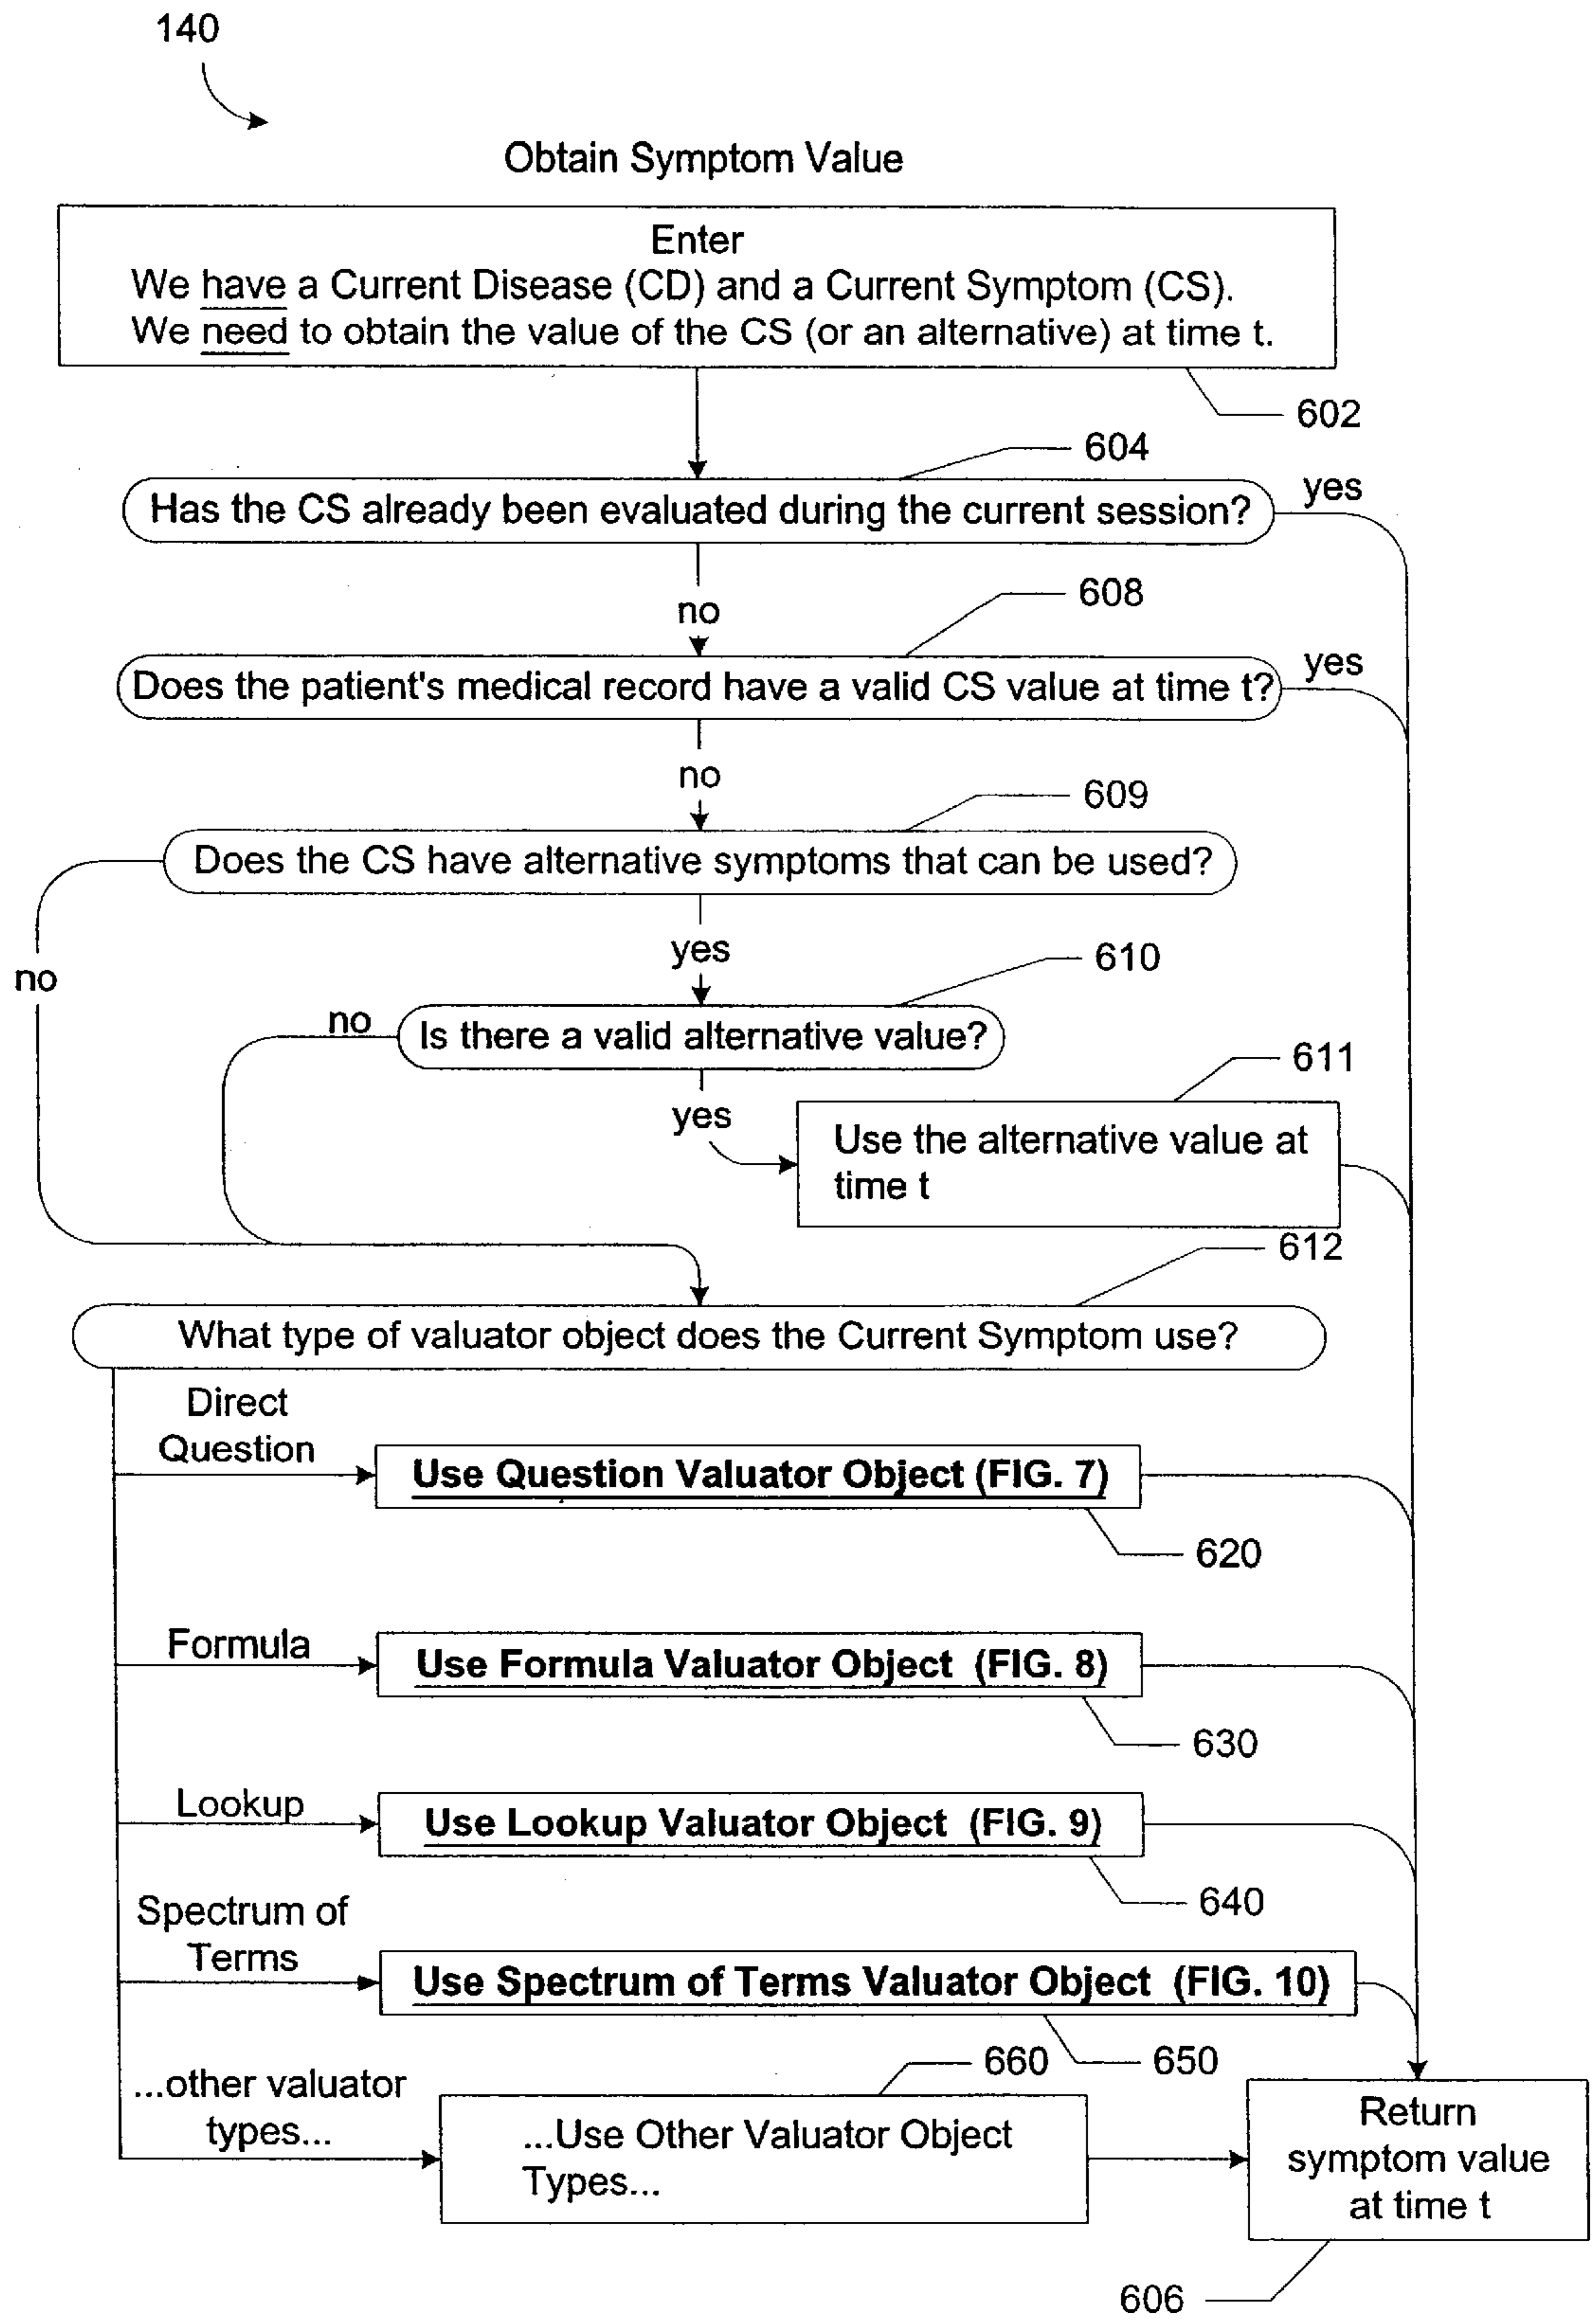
140

Obtain Symptom Value

Enter
We have a Current Disease (CD) and a Current Symptom (CS).
We need to obtain the value of the CS (or an alternative) at time t.

602

604

Has the CS already been evaluated during the current session?

yes

no

608

Does the patient's medical record have a valid CS value at time t?

yes

no

609

Does the CS have alternative symptoms that can be used?

no

yes

610

no

Is there a valid alternative value?

611

yes

Use the alternative value at time t

612

What type of valuator object does the Current Symptom use?

Direct Question

Use Question Valuator Object (FIG. 7)

620

Formula

Use Formula Valuator Object (FIG. 8)

630

Lookup

Use Lookup Valuator Object (FIG. 9)

640

Spectrum of Terms

Use Spectrum of Terms Valuator Object (FIG. 10)

660

650

...other valuator types...

...Use Other Valuator Object Types...

Return symptom value at time t

606